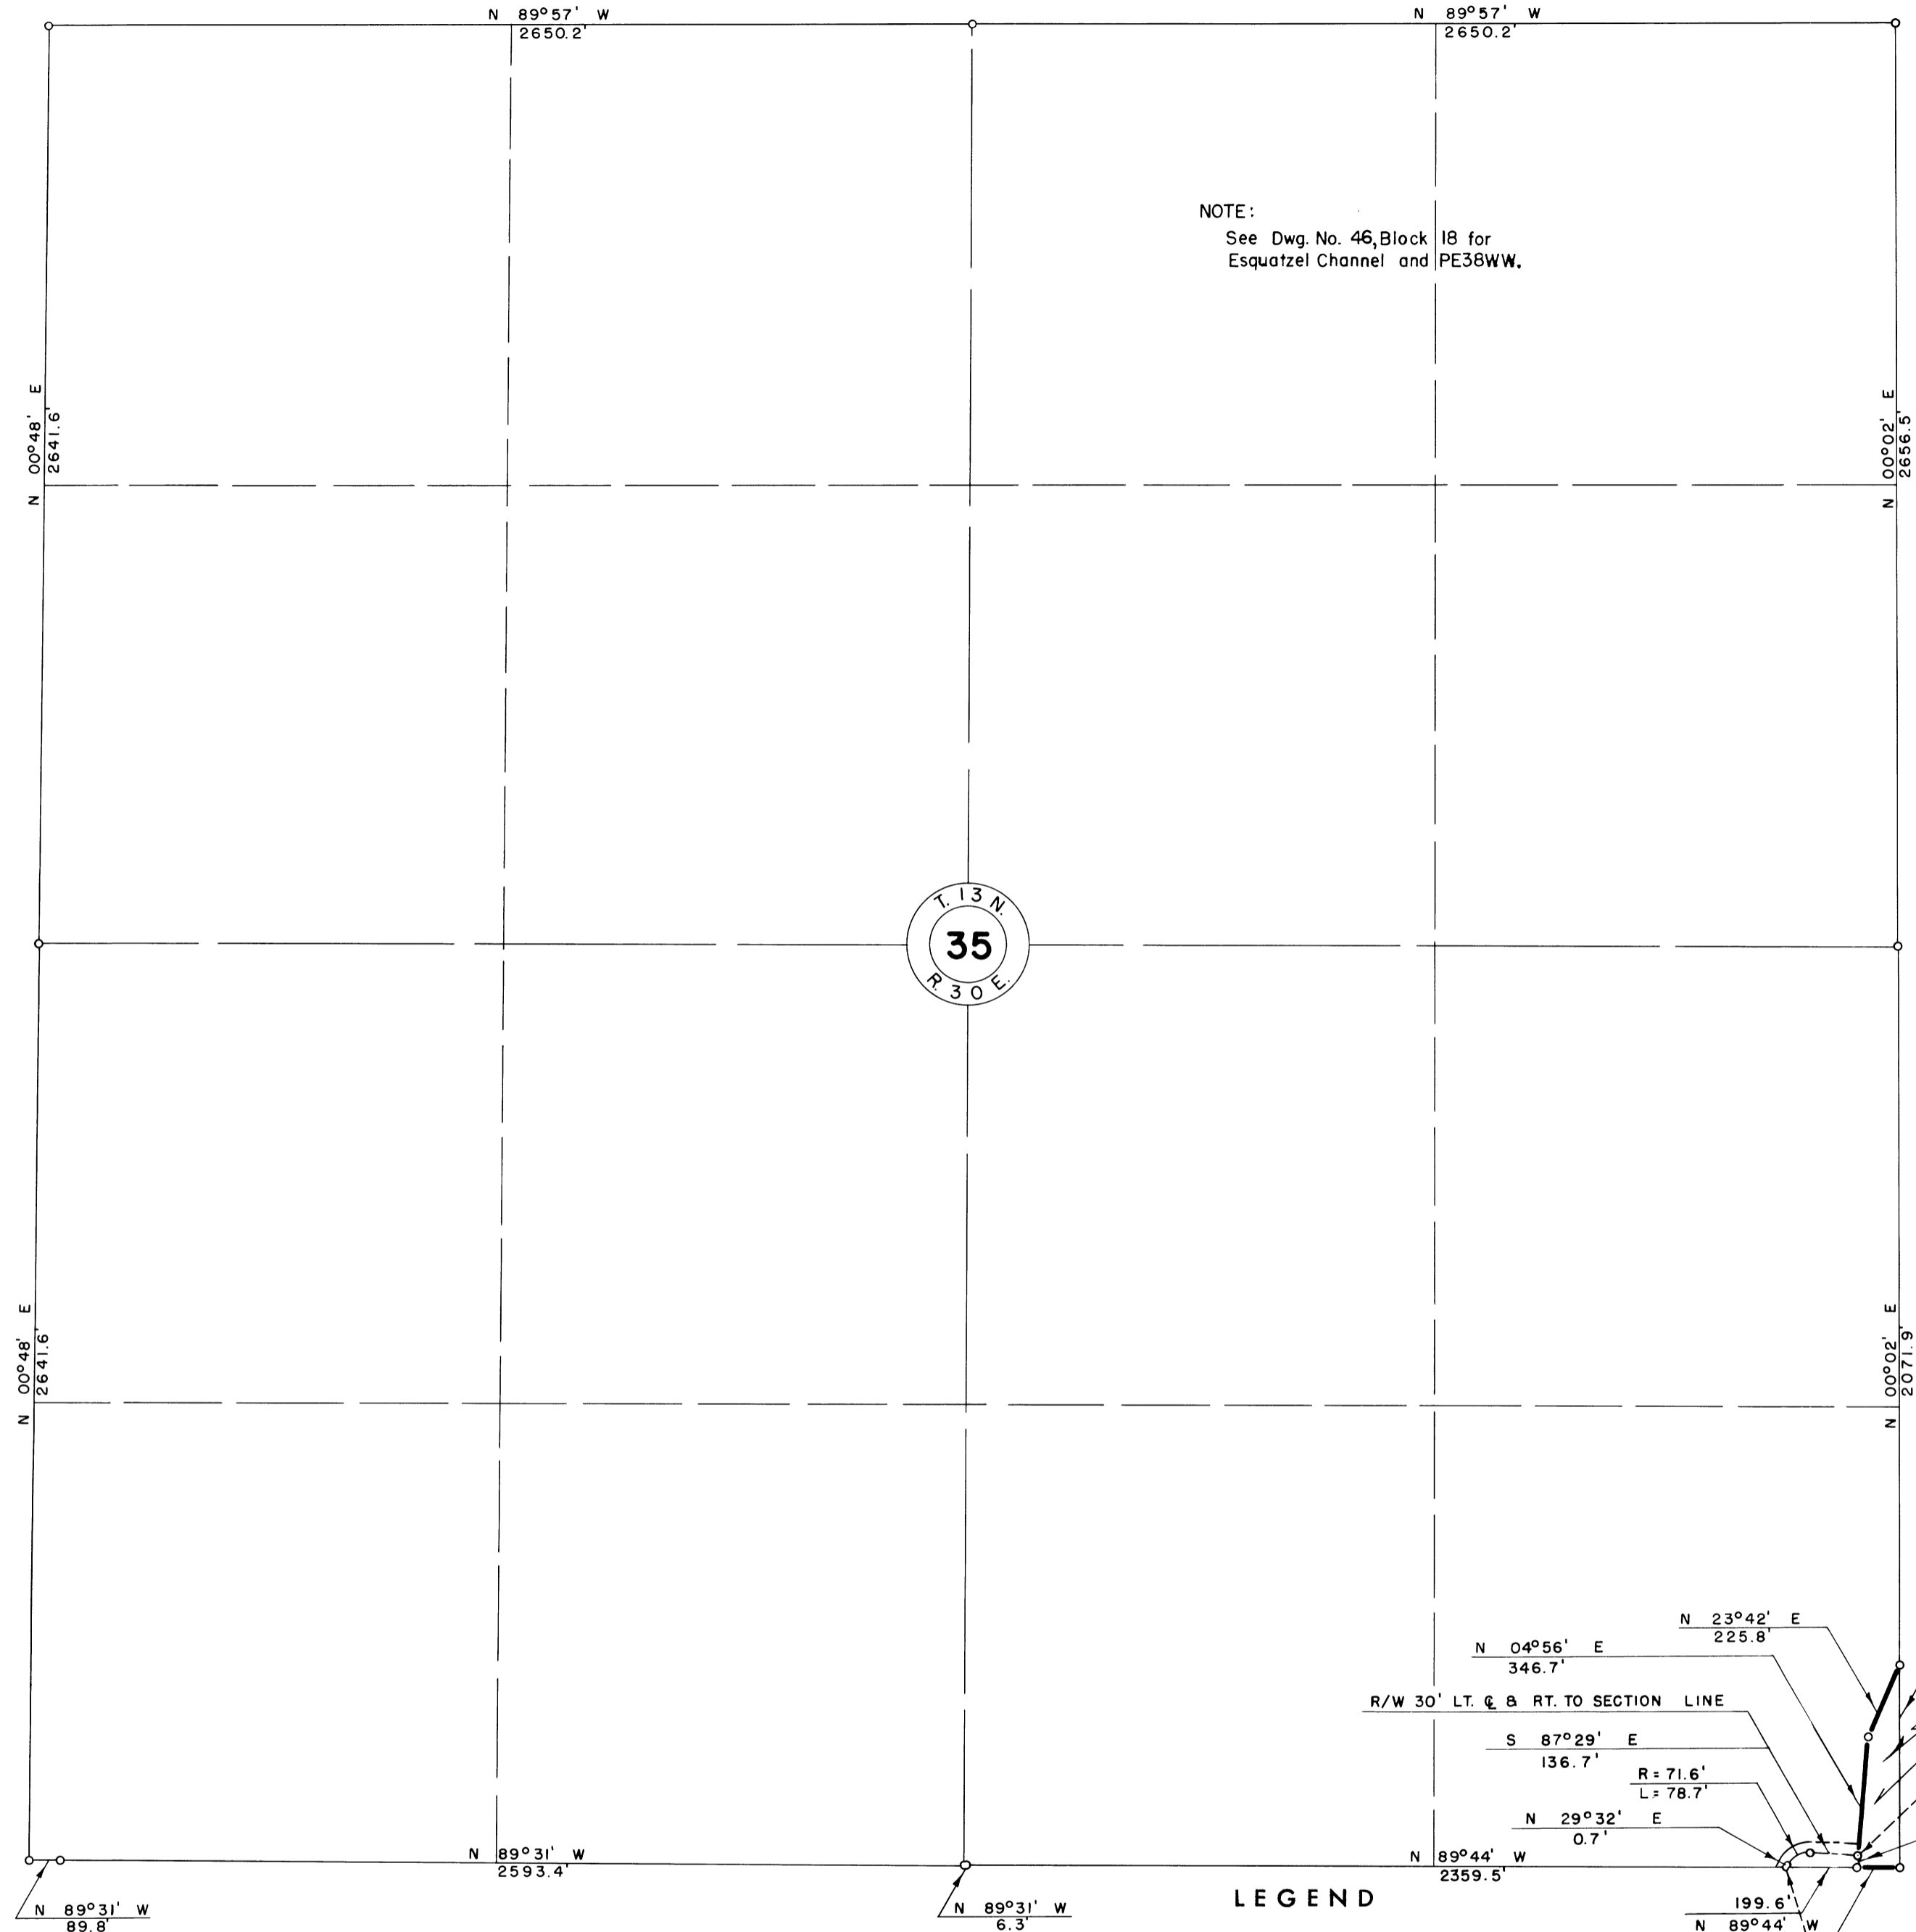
N 89°57' W
2650.2'

N 89°57' W
2650.2'

NOTE:
See Dwg. No. 46, Block 18 for Esquatzel Channel and PE38WW.

N 00°48' E
2641.6'

N 00°02' E
2656.5'

T. 13 N.
35
R 30 E.

N 00°48' E
2641.6'

N 00°02' E
2071.9'

N 23°42' E
225.8'

N 04°56' E
346.7'

R/W 30' LT. ℄ & RT. TO SECTION LINE

S 87°29' E
136.7'

R = 71.6'
L = 78.7'

N 29°32' E
0.7'

N 89°31' W
2593.4'

N 89°44' W
2359.5'

N 89°31' W
89.8'

N 89°31' W
6.3'

LEGEND

199.6'
N 89°44' W